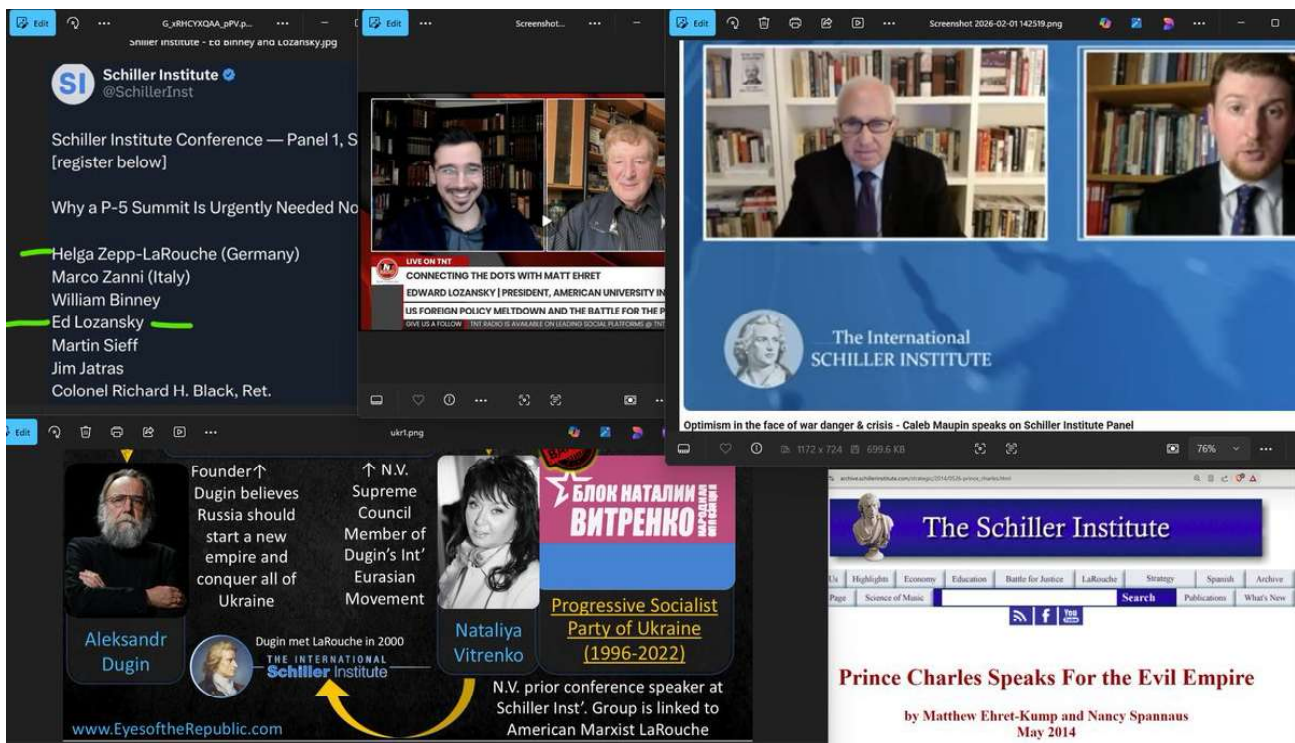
Edit G_xRHCYXQAA_pPV.p... Schiller Institute - Ed Binney and Lozansky.jpg

SI Schiller Institute @SchillerInst

Schiller Institute Conference — Panel 1, S [register below]

Why a P-5 Summit Is Urgently Needed No

Helga Zepp-LaRouche (Germany)
Marco Zanni (Italy)
William Binney
Ed Lozansky
Martin Sieff
Jim Jatras
Colonel Richard H. Black, Ret.

Edit Screenshot...

LIVE ON TNT
CONNECTING THE DOTS WITH MATT EHRET
EDWARD LOZANSKY | PRESIDENT, AMERICAN UNIVERSITY IN
US FOREIGN POLICY MELTDOWN AND THE BATTLE FOR THE P
GIVE US A FOLLOW TNT RADIO IS AVAILABLE ON LEADING SOCIAL PLATFORMS @ TNT

Edit Screenshot 2026-02-01 142519.png

The International SCHILLER INSTITUTE

Optimism in the face of war danger & crisis - Caleb Maupin speaks on Schiller Institute Panel

1172 x 724 699.6 KB 76%

Edit ukr1.png

Founder↑ Dugin believes Russia should start a new empire and conquer all of Ukraine

↑ N.V. Supreme Council Member of Dugin's Int' Eurasian Movement

БЛОК НАТАЛИИ ВИТРЕНКО

Aleksandr Dugin

Dugin met LaRouche in 2000

THE INTERNATIONAL Schiller Institute

Nataliya Vitrenko

Progressive Socialist Party of Ukraine (1996-2022)

N.V. prior conference speaker at Schiller Inst'. Group is linked to American Marxist LaRouche

www.EyesoftheRepublic.com

archive.schillerinstitute.com/strategic/2014/0526-prince_charles.html

The Schiller Institute

Us | Highlights | Economy | Education | Battle for Justice | LaRouche | Strategy | Spanish | Archive
Page | Science of Music | Search | Publications | What's New

Prince Charles Speaks For the Evil Empire

by Matthew Ehret-Kump and Nancy Spannaus
May 2014